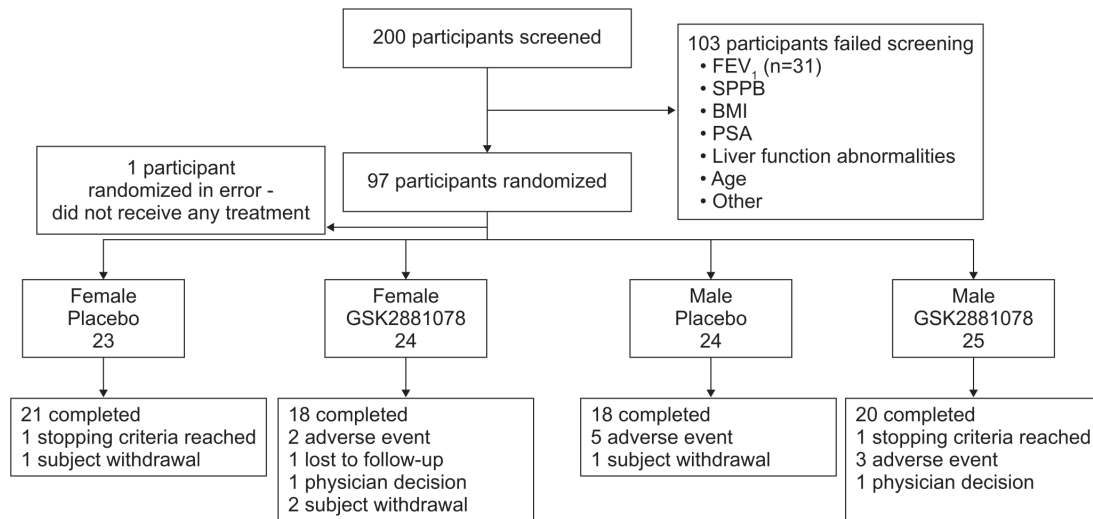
200 participants screened

103 participants failed screening
• $FEV_1$ (n=31)
• SPPB
• BMI
• PSA
• Liver function abnormalities
• Age
• Other

1 participant randomized in error - did not receive any treatment

97 participants randomized

Female
Placebo
23

Female
GSK2881078
24

Male
Placebo
24

Male
GSK2881078
25

21 completed
1 stopping criteria reached
1 subject withdrawal

18 completed
2 adverse event
1 lost to follow-up
1 physician decision
2 subject withdrawal

18 completed
5 adverse event
1 subject withdrawal

20 completed
1 stopping criteria reached
3 adverse event
1 physician decision